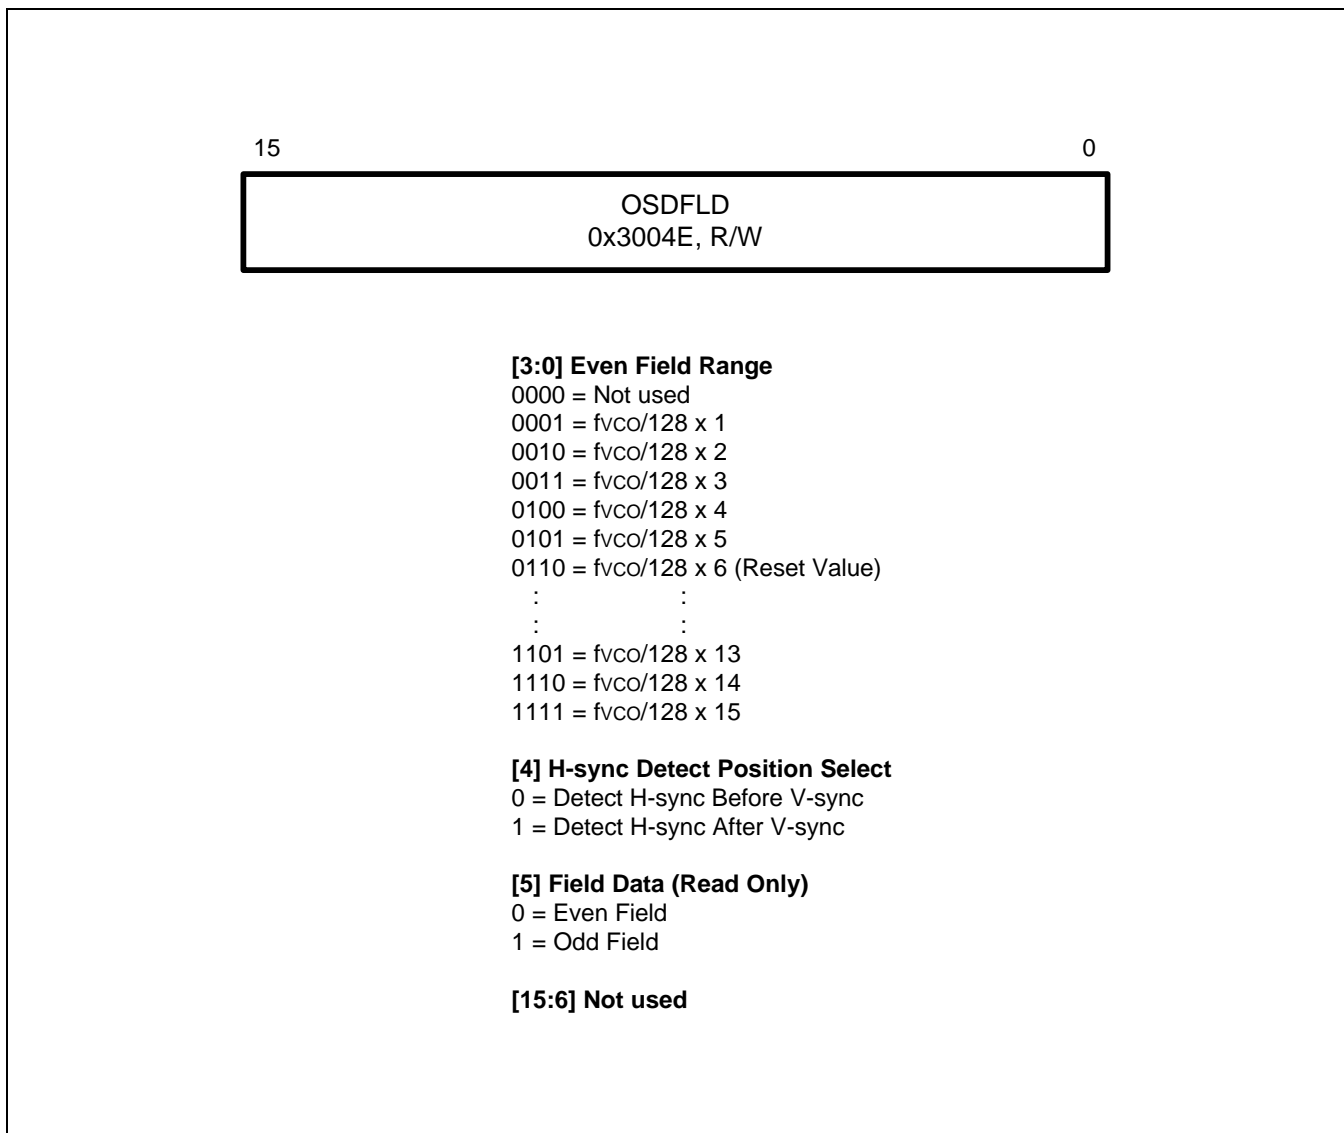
15 0

OSDFLD
0x3004E, R/W

**[3:0] Even Field Range**
0000 = Not used
0001 = fvco/128 x 1
0010 = fvco/128 x 2
0011 = fvco/128 x 3
0100 = fvco/128 x 4
0101 = fvco/128 x 5
0110 = fvco/128 x 6 (Reset Value)
: :
: :
1101 = fvco/128 x 13
1110 = fvco/128 x 14
1111 = fvco/128 x 15

**[4] H-sync Detect Position Select**
0 = Detect H-sync Before V-sync
1 = Detect H-sync After V-sync

**[5] Field Data (Read Only)**
0 = Even Field
1 = Odd Field

**[15:6] Not used**